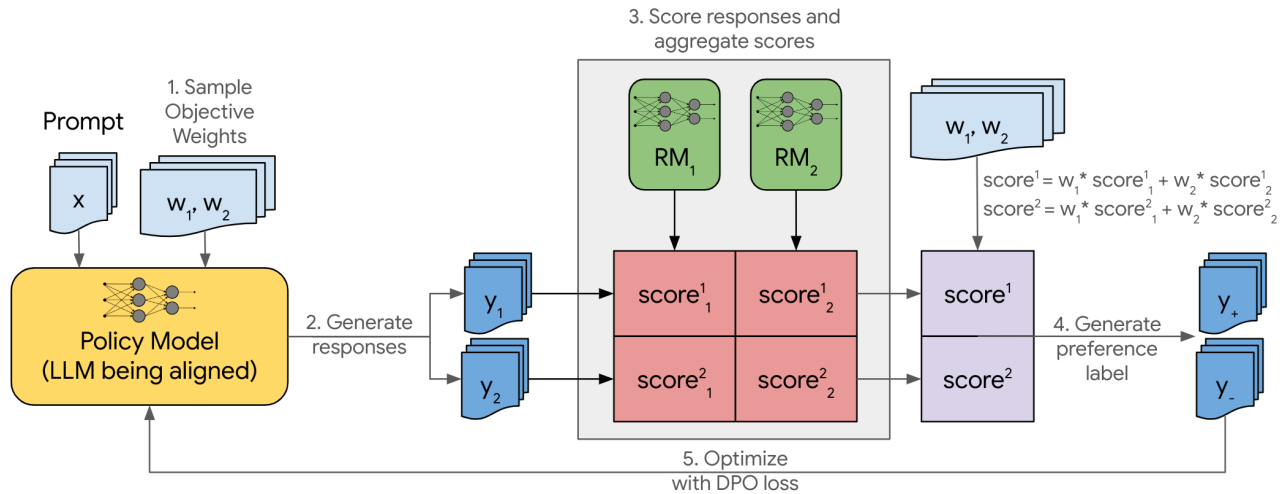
Prompt

$x$

1. Sample Objective Weights

$w_1, w_2$

Policy Model (LLM being aligned)

2. Generate responses

$y_1$

$y_2$

3. Score responses and aggregate scores

$RM_1$

$RM_2$

| $score^1_1$ | $score^1_2$ |
|---|---|
| $score^2_1$ | $score^2_2$ |

$w_1, w_2$

$score^1 = w_1 * score^1_1 + w_2 * score^1_2$
$score^2 = w_1 * score^2_1 + w_2 * score^2_2$

| $score^1$ |
|---|
| $score^2$ |

4. Generate preference label

$y_+$

$y_-$

5. Optimize with DPO loss